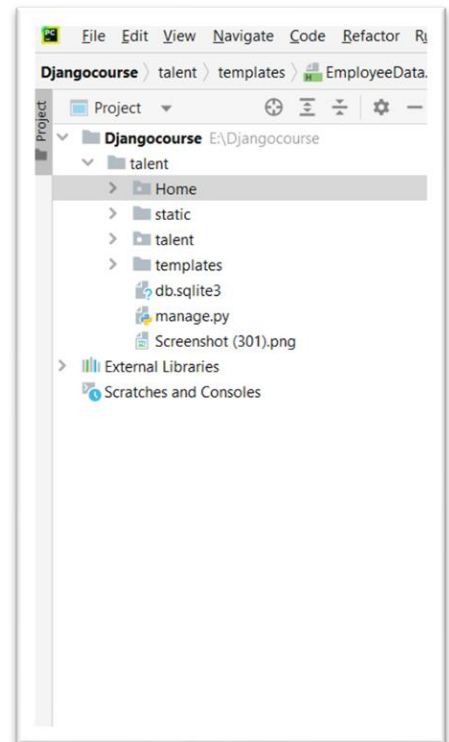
File Edit View Navigate Code Refactor R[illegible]

Djangocourse 〉 talent 〉 templates 〉 EmployeeData.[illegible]

Project

Project

Djangocourse E:\Djangocourse
talent
Home
static
talent
templates
db.sqlite3
manage.py
Screenshot (301).png
External Libraries
Scratches and Consoles